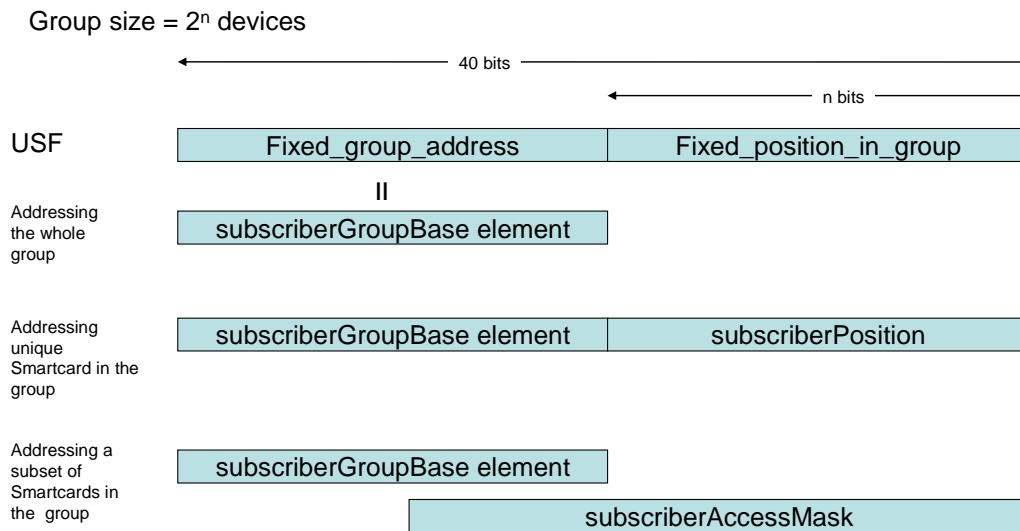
Group size = $2^n$ devices

40 bits

n bits

USF

Fixed_group_address

Fixed_position_in_group

II

Addressing the whole group

subscriberGroupBase element

Addressing unique Smartcard in the group

subscriberGroupBase element

subscriberPosition

Addressing a subset of Smartcards in the group

subscriberGroupBase element

subscriberAccessMask